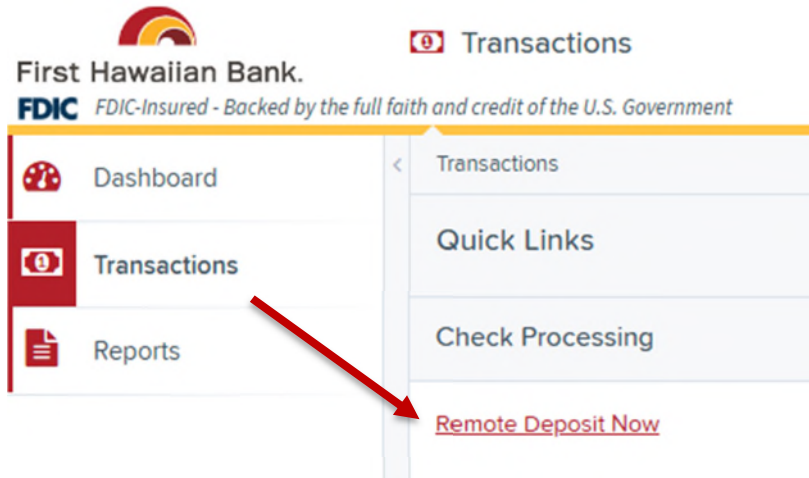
First Hawaiian Bank.

Transactions

FDIC FDIC-Insured - Backed by the full faith and credit of the U.S. Government

Dashboard

Transactions

Reports

Transactions

Quick Links

Check Processing

Remote Deposit Now